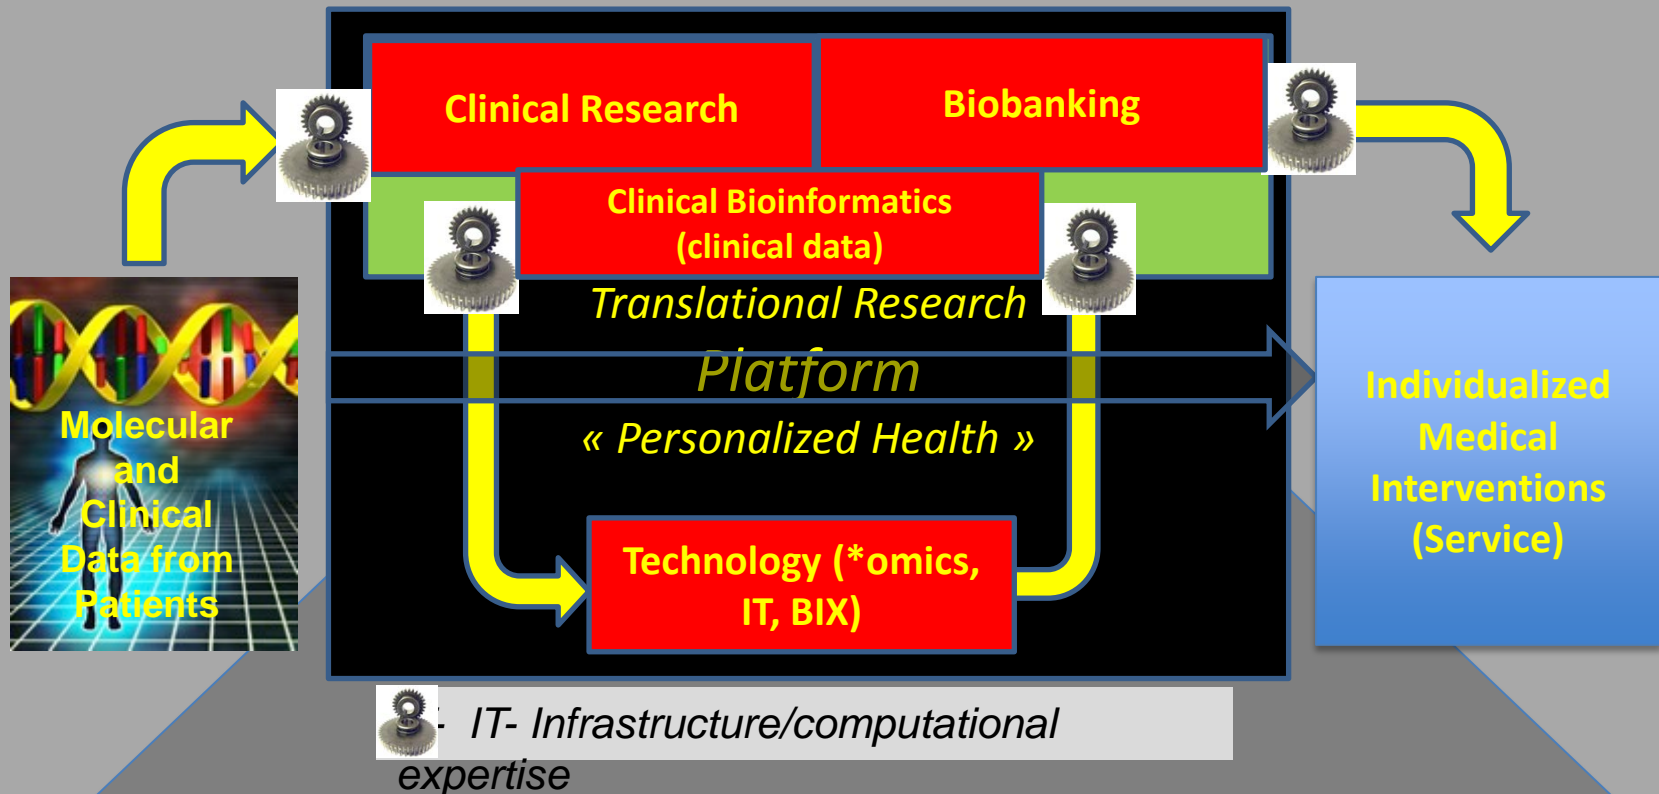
Clinical Research

Biobanking

Clinical Bioinformatics (clinical data)

Translational Research

Platform

« Personalized Health »

Technology (*omics, IT, BIX)

Molecular and Clinical Data from Patients

Individualized Medical Interventions (Service)

- IT- Infrastructure/computational expertise